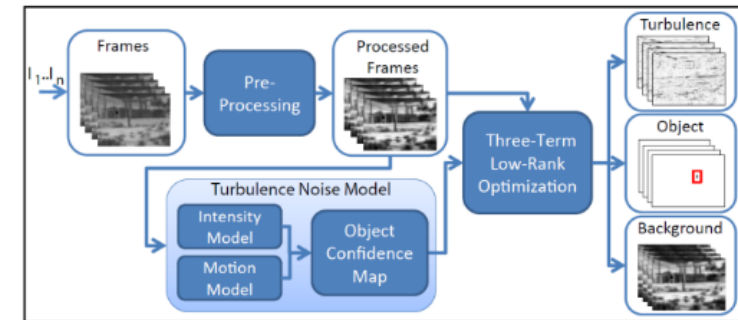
$I_1 \ldots I_n$

Frames

Pre-Processing

Processed Frames

Three-Term Low-Rank Optimization

Turbulence

Object

Background

Turbulence Noise Model

Intensity Model

Motion Model

Object Confidence Map